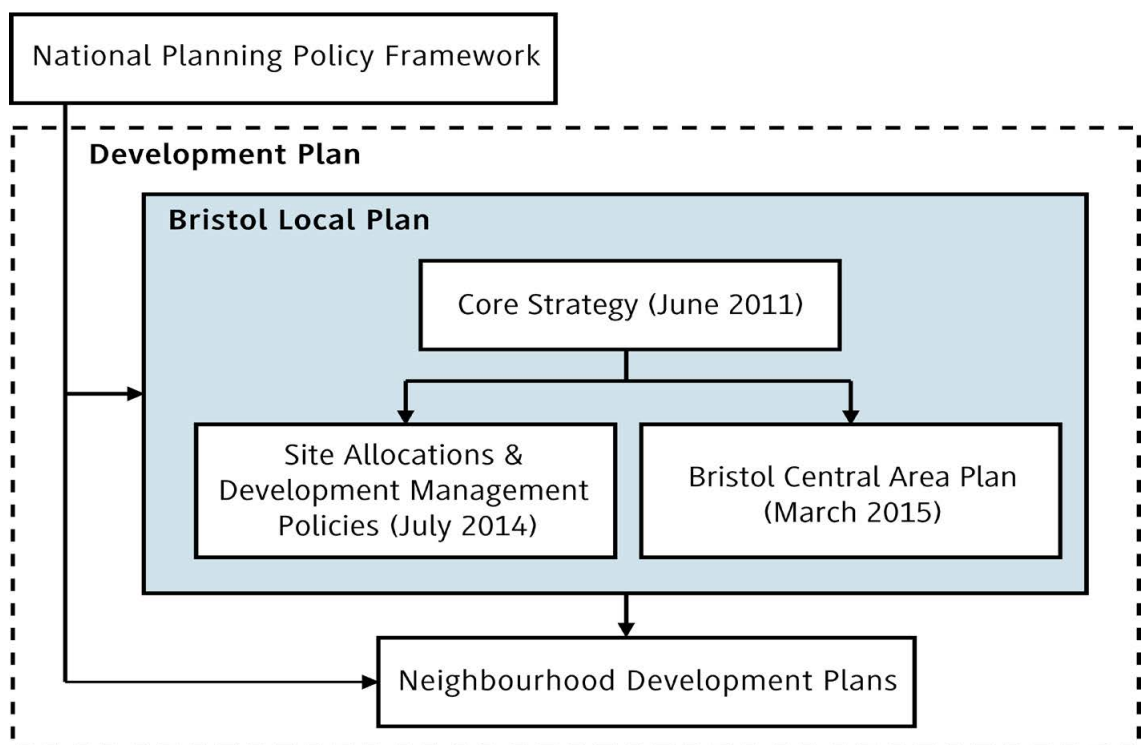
National Planning Policy Framework

Development Plan

Bristol Local Plan

Core Strategy (June 2011)

Site Allocations & Development Management Policies (July 2014)

Bristol Central Area Plan (March 2015)

Neighbourhood Development Plans